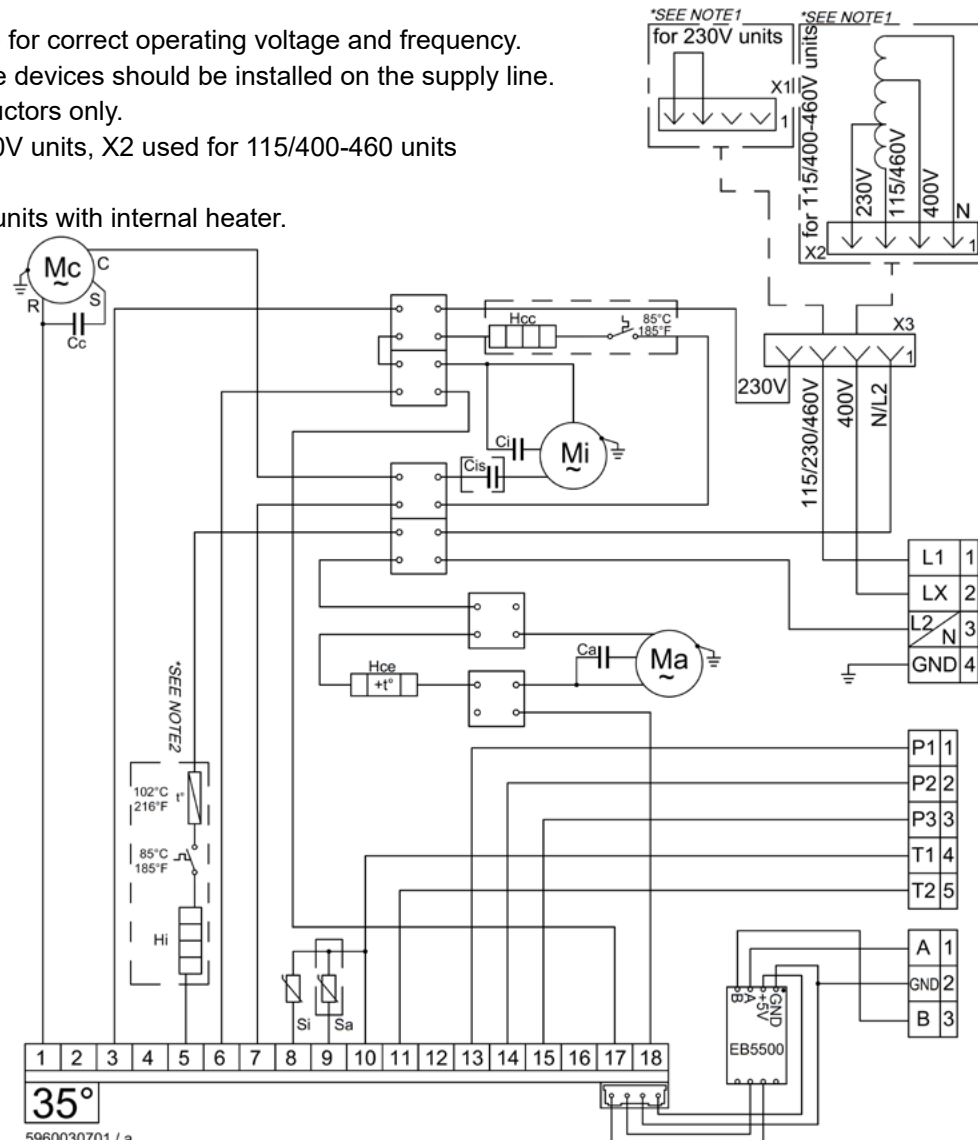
for correct operating voltage and frequency.
e devices should be installed on the supply line.
uctors only.
0V units, X2 used for 115/400-460 units

units with internal heater.

*SEE NOTE1
for 230V units
X1
1

*SEE NOTE1
x for 115/400-460V units
230V
115/460V
400V
N
X2
1

Mc
C
R
S
Cc

Hcc
85°C
185°F

X3
1
230V
115/230/460V
400V
N/L2

Ci
Mi
Cis

L1 1
LX 2
L2 N 3
GND 4

*SEE NOTE2
102°C
216°F
t°
85°C
185°F
Hi

Hce
+t°
Ca
Ma

P1 1
P2 2
P3 3
T1 4
T2 5

Si
Sa

A 1
GND 2
B 3

B
A
+5V
GND
EB5500

| 1 | 2 | 3 | 4 | 5 | 6 | 7 | 8 | 9 | 10 | 11 | 12 | 13 | 14 | 15 | 16 | 17 | 18 |
|---|---|---|---|---|---|---|---|---|---|---|---|---|---|---|---|---|---|

35°
5960030701 / a